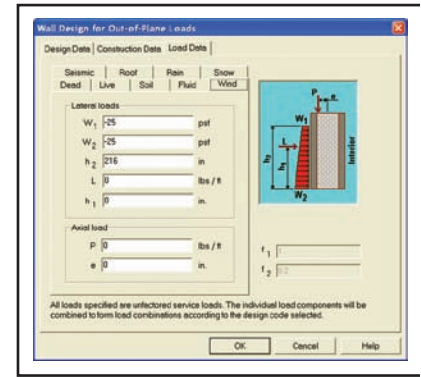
Wall Design for Out-of-Plane Loads

Design Data | Construction Data | Load Data

Seismic | Roof | Rain | Snow
Dead | Live | Soil | Fluid | Wind

Lateral loads
$W_1$ -25 psf
$W_2$ -25 psf
$h_2$ 216 in
L 0 lbs / ft
$h_1$ 0 in.

Axial load
P 0 lbs / ft
e 0 in.

P
e
$W_1$
L
$h_2$
$h_1$
$W_2$
Interior

$f_1$ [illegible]
$f_2$ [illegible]

All loads specified are unfactored service loads. The individual load components will be combined to form load combinations according to the design code selected.

OK | Cancel | Help